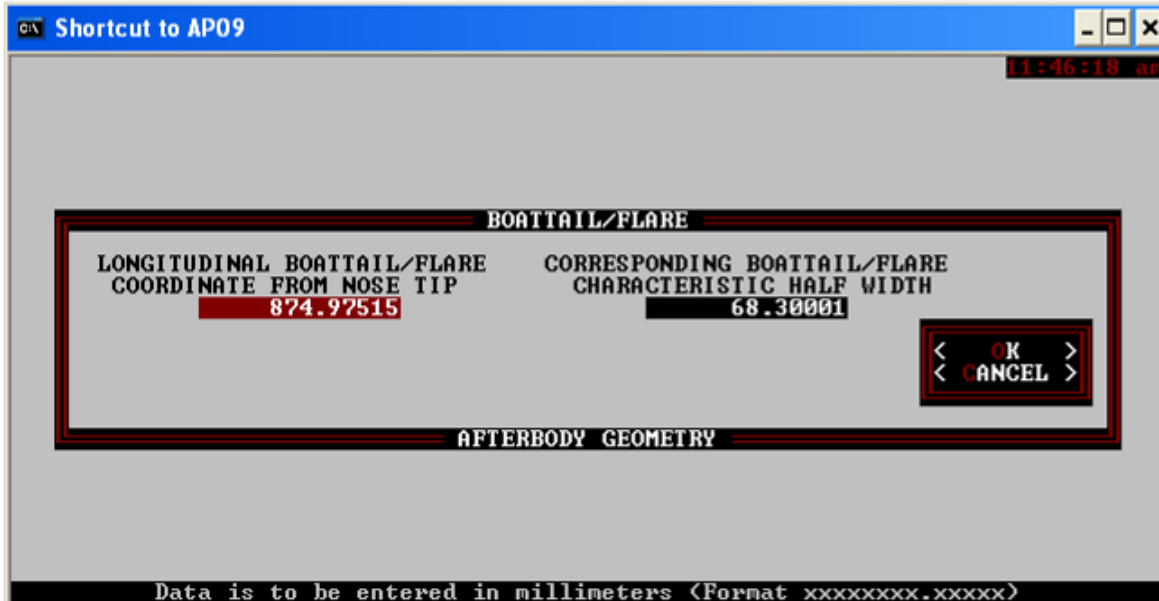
Shortcut to AP09

11:46:18 a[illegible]

BOATTAIL/FLARE

LONGITUDINAL BOATTAIL/FLARE COORDINATE FROM NOSE TIP

874.97515

CORRESPONDING BOATTAIL/FLARE CHARACTERISTIC HALF WIDTH

68.30001

< OK >
< CANCEL >

AFTERBODY GEOMETRY

Data is to be entered in millimeters (Format xxxxxxxx.xxxxx)